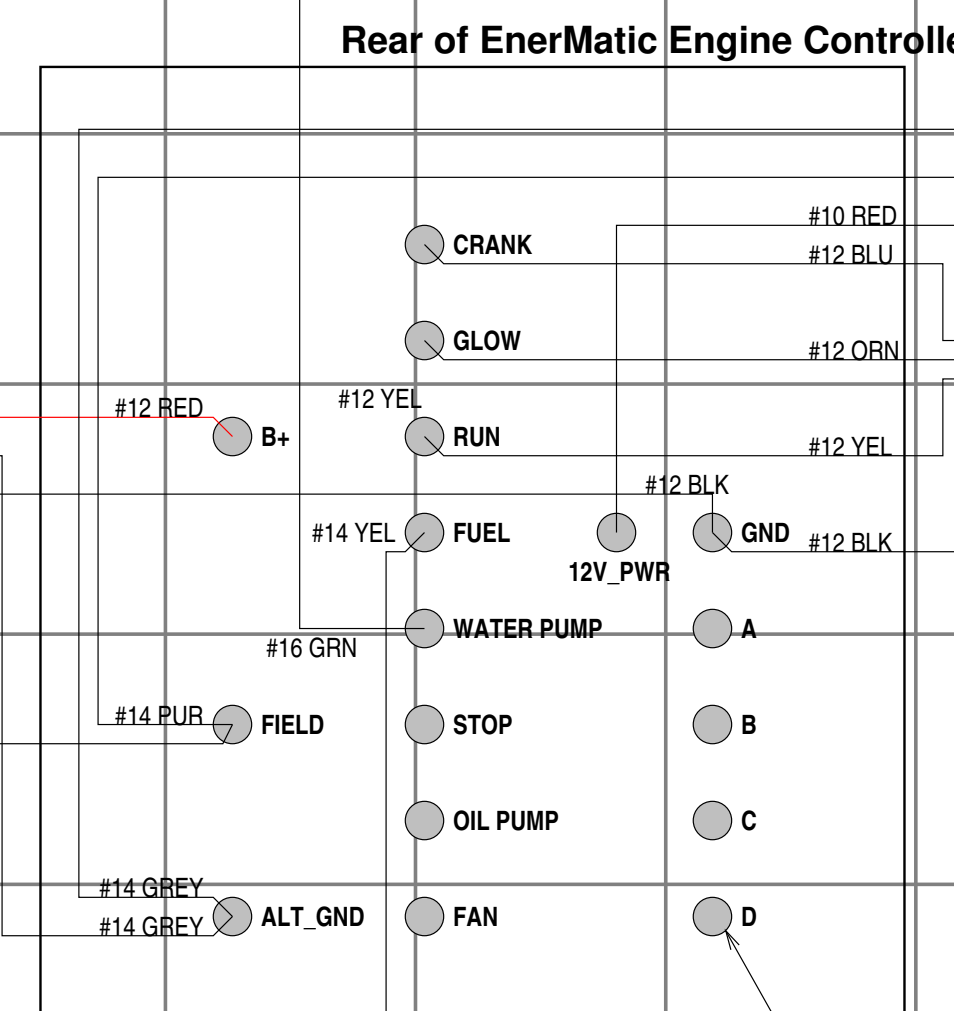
Rear of EnerMatic Engine Controlle

#10 RED
CRANK
#12 BLU
GLOW
#12 ORN
#12 RED
B+
#12 YEL
RUN
#12 YEL
#12 BLK
#14 YEL
FUEL
12V_PWR
GND
#12 BLK
WATER PUMP
A
#16 GRN
#14 PUR
FIELD
STOP
B
OIL PUMP
C
#14 GREY
#14 GREY
ALT_GND
FAN
D